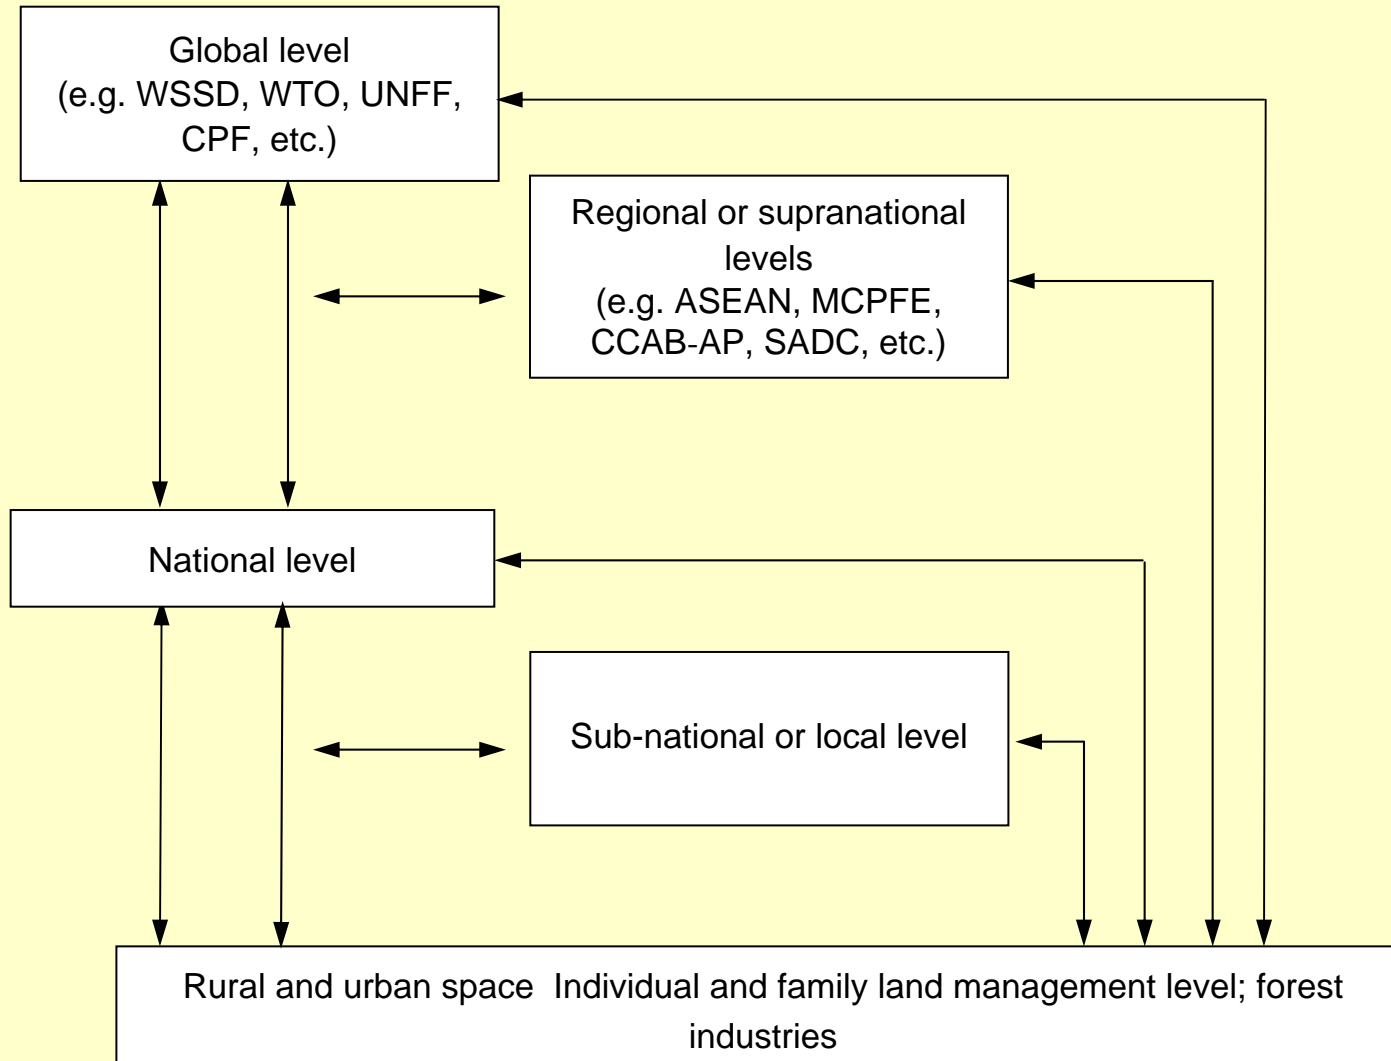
Global level
(e.g. WSSD, WTO, UNFF, CPF, etc.)

Regional or supranational levels
(e.g. ASEAN, MCPFE, CCAB-AP, SADC, etc.)

National level

Sub-national or local level

Rural and urban space Individual and family land management level; forest industries